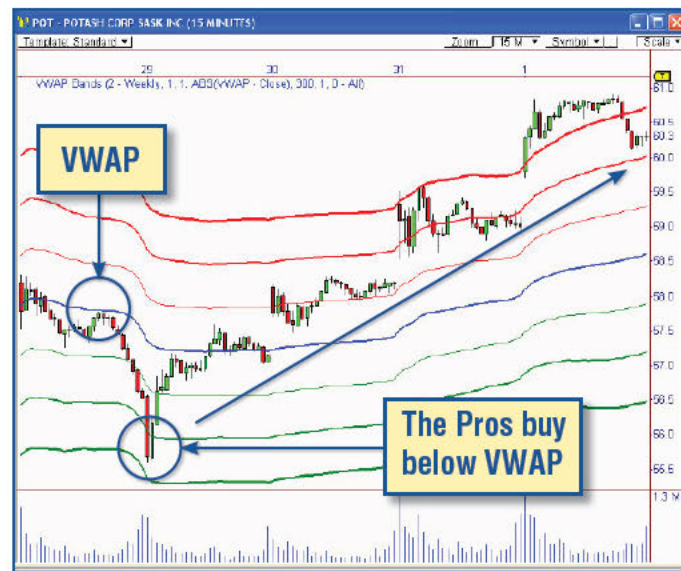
POT - POTASH CORP SASK INC (15 MINUTES)

Template: Standard

Zoom 15 M Symbol Scale

29 30 31 1

VWAP Bands (2 - Weekly, 1, 1, ABS(VWAP - Close), 300, 1, 0 - All)

VWAP

The Pros buy below VWAP

61.0
60.5
60.3
60.0
59.5
59.0
58.5
58.0
57.5
57.0
56.5
56.0
55.5

1.3 M